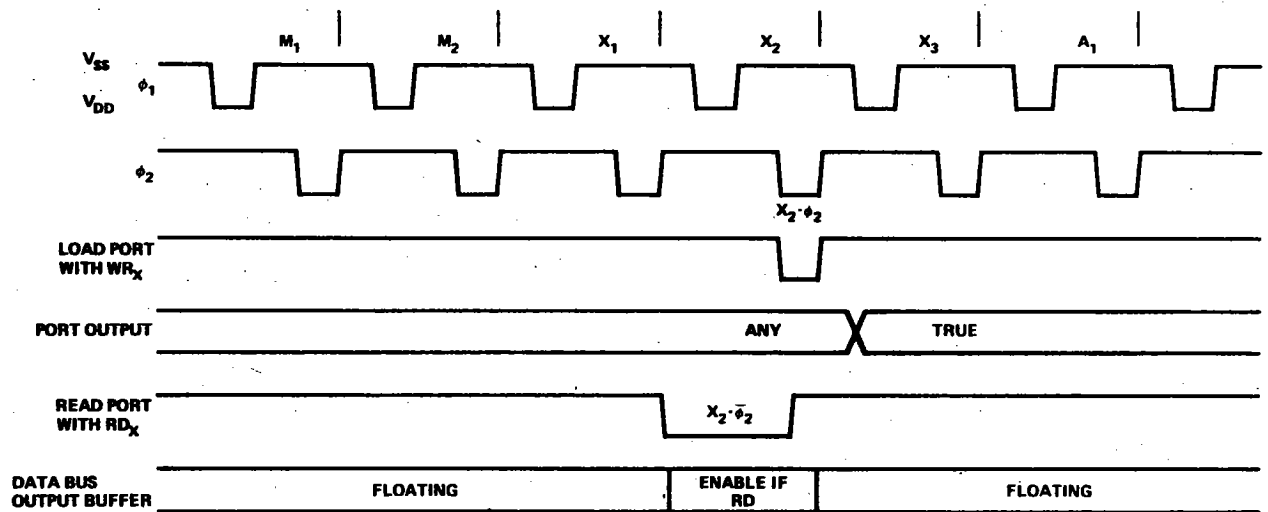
$M_1$ $M_2$ $X_1$ $X_2$ $X_3$ $A_1$

$V_{SS}$
$V_{DD}$ $\phi_1$

$\phi_2$

$X_2 \cdot \phi_2$

LOAD PORT WITH $WR_X$

PORT OUTPUT ANY TRUE

READ PORT WITH $RD_X$ $X_2 \cdot \bar{\phi}_2$

DATA BUS OUTPUT BUFFER FLOATING ENABLE IF RD FLOATING